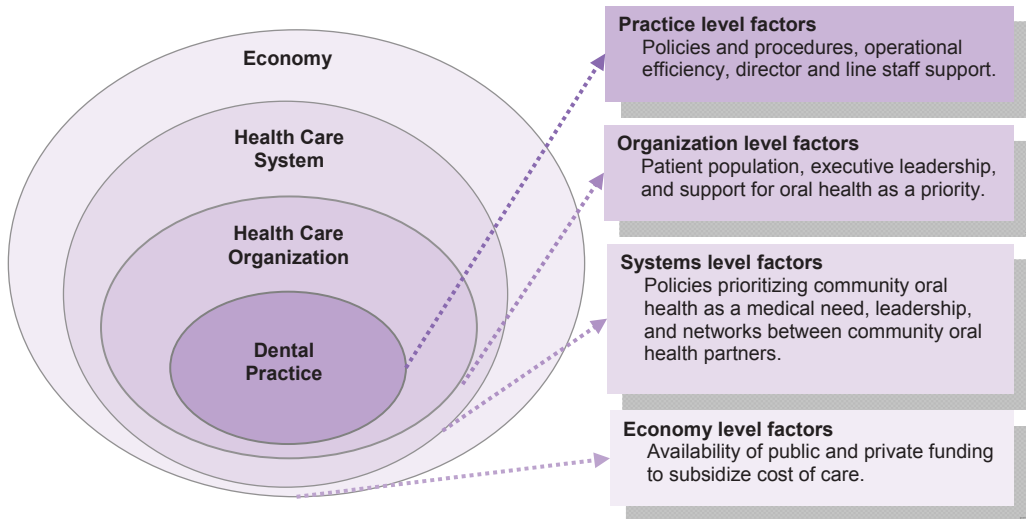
Economy

Health Care System

Health Care Organization

Dental Practice

Practice level factors
Policies and procedures, operational efficiency, director and line staff support.

Organization level factors
Patient population, executive leadership, and support for oral health as a priority.

Systems level factors
Policies prioritizing community oral health as a medical need, leadership, and networks between community oral health partners.

Economy level factors
Availability of public and private funding to subsidize cost of care.